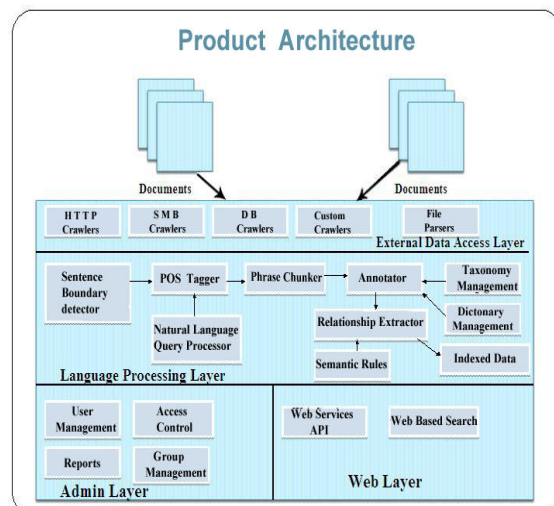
Product Architecture

Documents

Documents

H T T P Crawlers

S M B Crawlers

D B Crawlers

Custom Crawlers

File Parsers

External Data Access Layer

Sentence Boundary detector

POS Tagger

Phrase Chunker

Annotator

Taxonomy Management

Natural Language Query Processor

Relationship Extractor

Dictonary Management

Semantic Rules

Indexed Data

Language Processing Layer

User Management

Access Control

Reports

Group Management

Admin Layer

Web Services API

Web Based Search

Web Layer